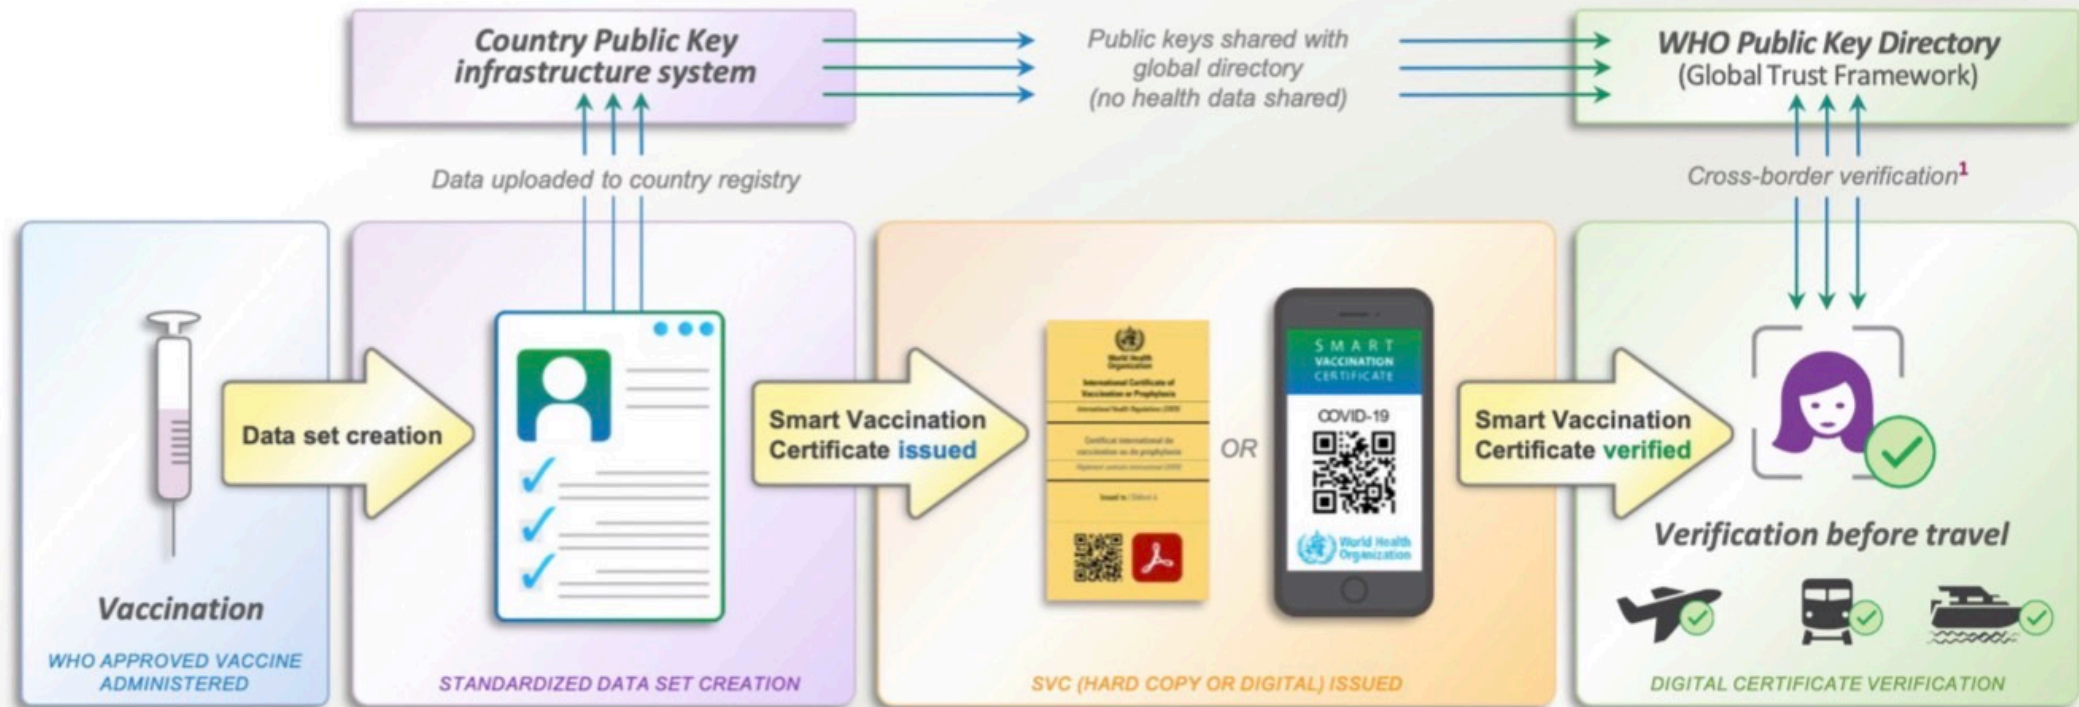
Country Public Key infrastructure system

Public keys shared with global directory (no health data shared)

WHO Public Key Directory (Global Trust Framework)

Data uploaded to country registry

Cross-border verification$^1$

Data set creation

Smart Vaccination Certificate issued

World Health Organization

International Certificate of Vaccination or Prophylaxis

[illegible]

OR

SMART VACCINATION CERTIFICATE

COVID-19

World Health Organization

Smart Vaccination Certificate verified

Verification before travel

Vaccination

WHO APPROVED VACCINE ADMINISTERED

STANDARDIZED DATA SET CREATION

SVC (HARD COPY OR DIGITAL) ISSUED

DIGITAL CERTIFICATE VERIFICATION